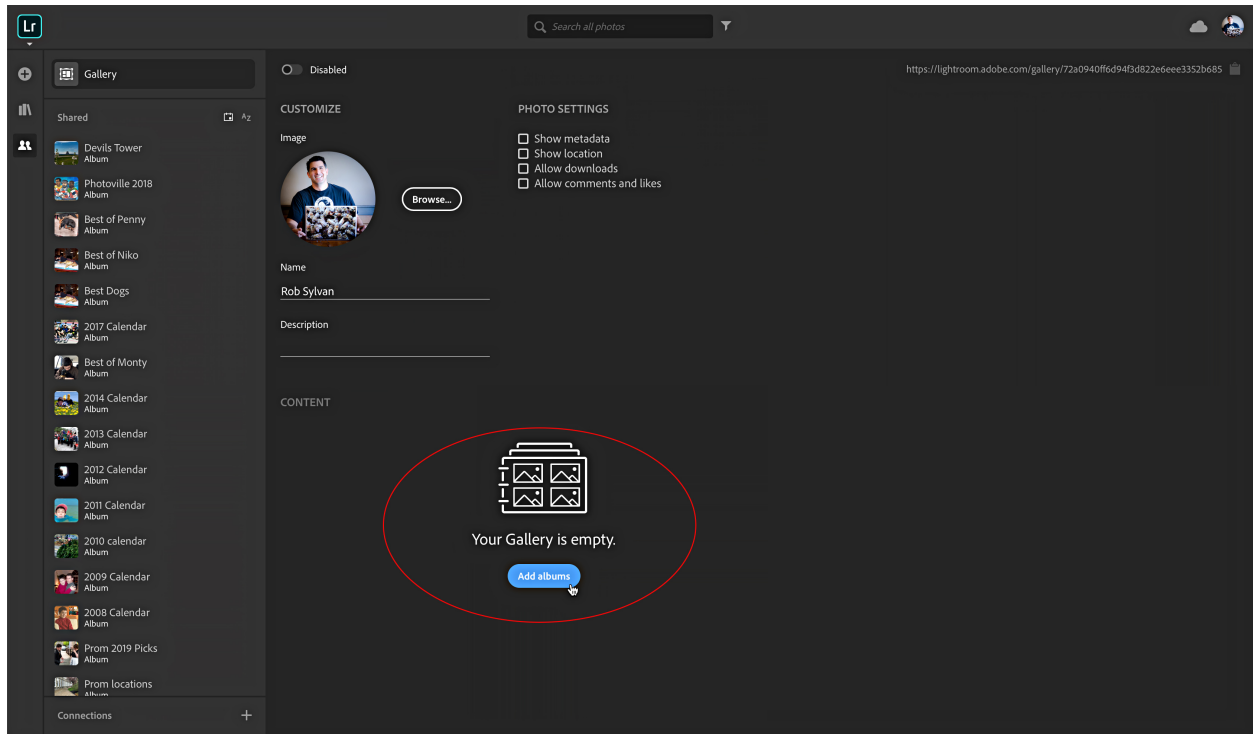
Lr

Search all photos

Gallery

Shared

Devils Tower
Album

Photoville 2018
Album

Best of Penny
Album

Best of Niko
Album

Best Dogs
Album

2017 Calendar
Album

Best of Monty
Album

2014 Calendar
Album

2013 Calendar
Album

2012 Calendar
Album

2011 Calendar
Album

2010 calendar
Album

2009 Calendar
Album

2008 Calendar
Album

Prom 2019 Picks
Album

Prom locations
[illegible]

Connections

Disabled

https://lightroom.adobe.com/gallery/72a0940ff6d94f3d822e6eee3352b685

CUSTOMIZE

Image

Browse...

Name

Rob Sylvan

Description

PHOTO SETTINGS

Show metadata
Show location
Allow downloads
Allow comments and likes

CONTENT

Your Gallery is empty.

Add albums